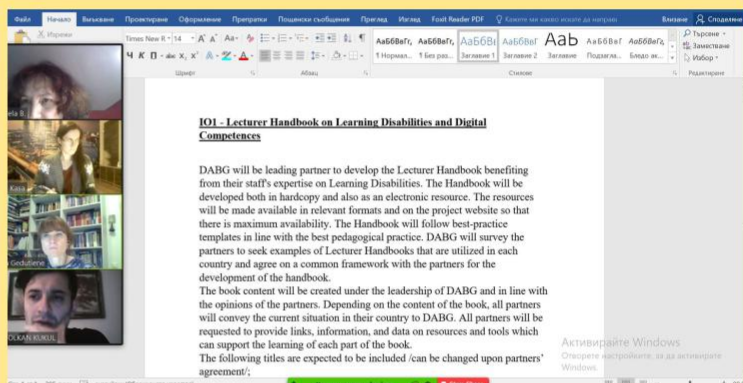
Файл Начало Вмъкване Проектиране Оформление Препратки Пощенски съобщения Преглед Изглед Foxit Reader PDF Кажете ми какво искате да направи Влизане Споделяне

Изрежи

Times New R 14 A A Aa

Ч К П abc x x A A

Шрифт Абзац

АаБбВвГг, АаБбВвГг, АаБбВ АаБбВвГ Aab АаБбВвГ АаБбВвГ

¶ Нормал... ¶ Без раз... Заглавие 1 Заглавие 2 Заглавие Подзагла... Бледо ак...

Стилове

Търсене Заместване Избор

Редактиране

ela B

Kasa

Gedutiene

OLKAN KUKUL

IO1 - Lecturer Handbook on Learning Disabilities and Digital Competences

DABG will be leading partner to develop the Lecturer Handbook benefiting from their staff's expertise on Learning Disabilities. The Handbook will be developed both in hardcopy and also as an electronic resource. The resources will be made available in relevant formats and on the project website so that there is maximum availability. The Handbook will follow best-practice templates in line with the best pedagogical practice. DABG will survey the partners to seek examples of Lecturer Handbooks that are utilized in each country and agree on a common framework with the partners for the development of the handbook.
The book content will be created under the leadership of DABG and in line with the opinions of the partners. Depending on the content of the book, all partners will convey the current situation in their country to DABG. All partners will be requested to provide links, information, and data on resources and tools which can support the learning of each part of the book.
The following titles are expected to be included /can be changed upon partners' agreement/;

Активирайте Windows
Отворете настройките, за да активирате Windows.